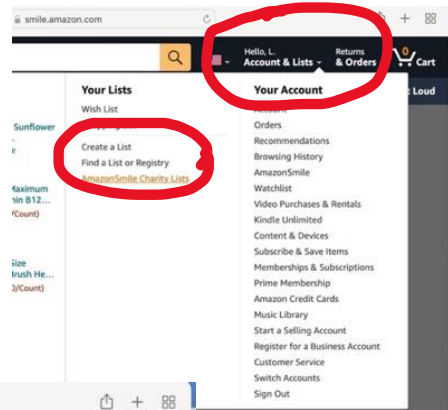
smile.amazon.com

Hello, L.
Account & Lists

Returns
& Orders

0
Cart

t Loud

Sunflower

Maximum
in B12...
/Count)

Size
rush He...
)/Count)

Your Lists
Wish List
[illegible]
Create a List
Find a List or Registry
AmazonSmile Charity Lists

Your Account
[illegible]
Orders
Recommendations
Browsing History
AmazonSmile
Watchlist
Video Purchases & Rentals
Kindle Unlimited
Content & Devices
Subscribe & Save Items
Memberships & Subscriptions
Prime Membership
Amazon Credit Cards
Music Library
Start a Selling Account
Register for a Business Account
Customer Service
Switch Accounts
Sign Out